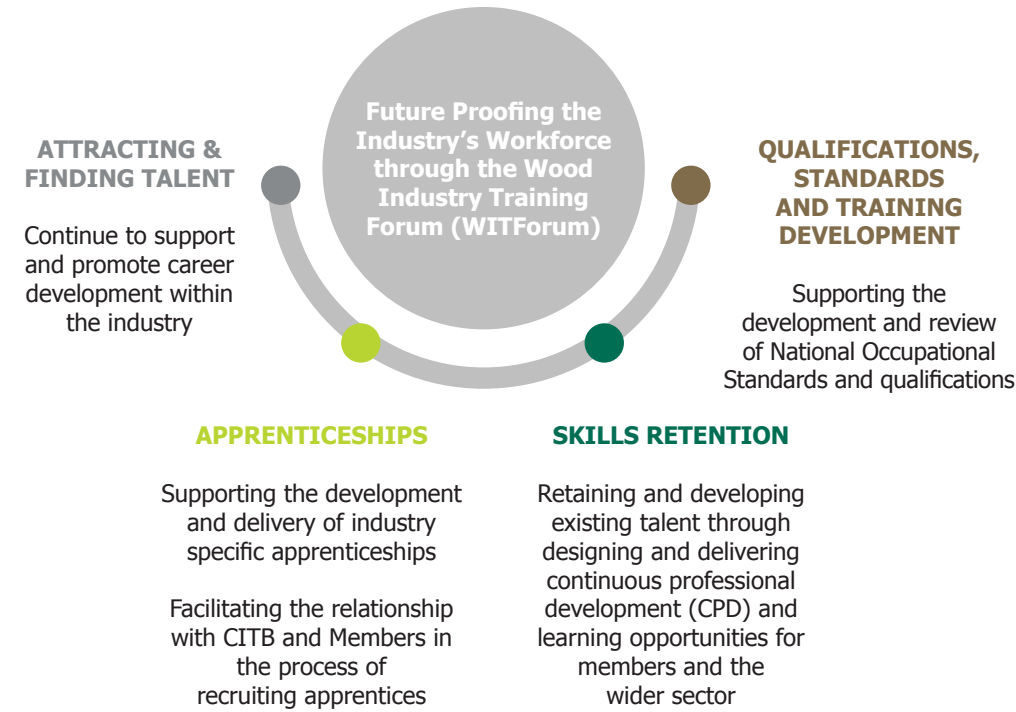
Future Proofing the Industry's Workforce through the Wood Industry Training Forum (WITForum)

ATTRACTING & FINDING TALENT

Continue to support and promote career development within the industry

QUALIFICATIONS, STANDARDS AND TRAINING DEVELOPMENT

Supporting the development and review of National Occupational Standards and qualifications

APPRENTICESHIPS

Supporting the development and delivery of industry specific apprenticeships

Facilitating the relationship with CITB and Members in the process of recruiting apprentices

SKILLS RETENTION

Retaining and developing existing talent through designing and delivering continuous professional development (CPD) and learning opportunities for members and the wider sector